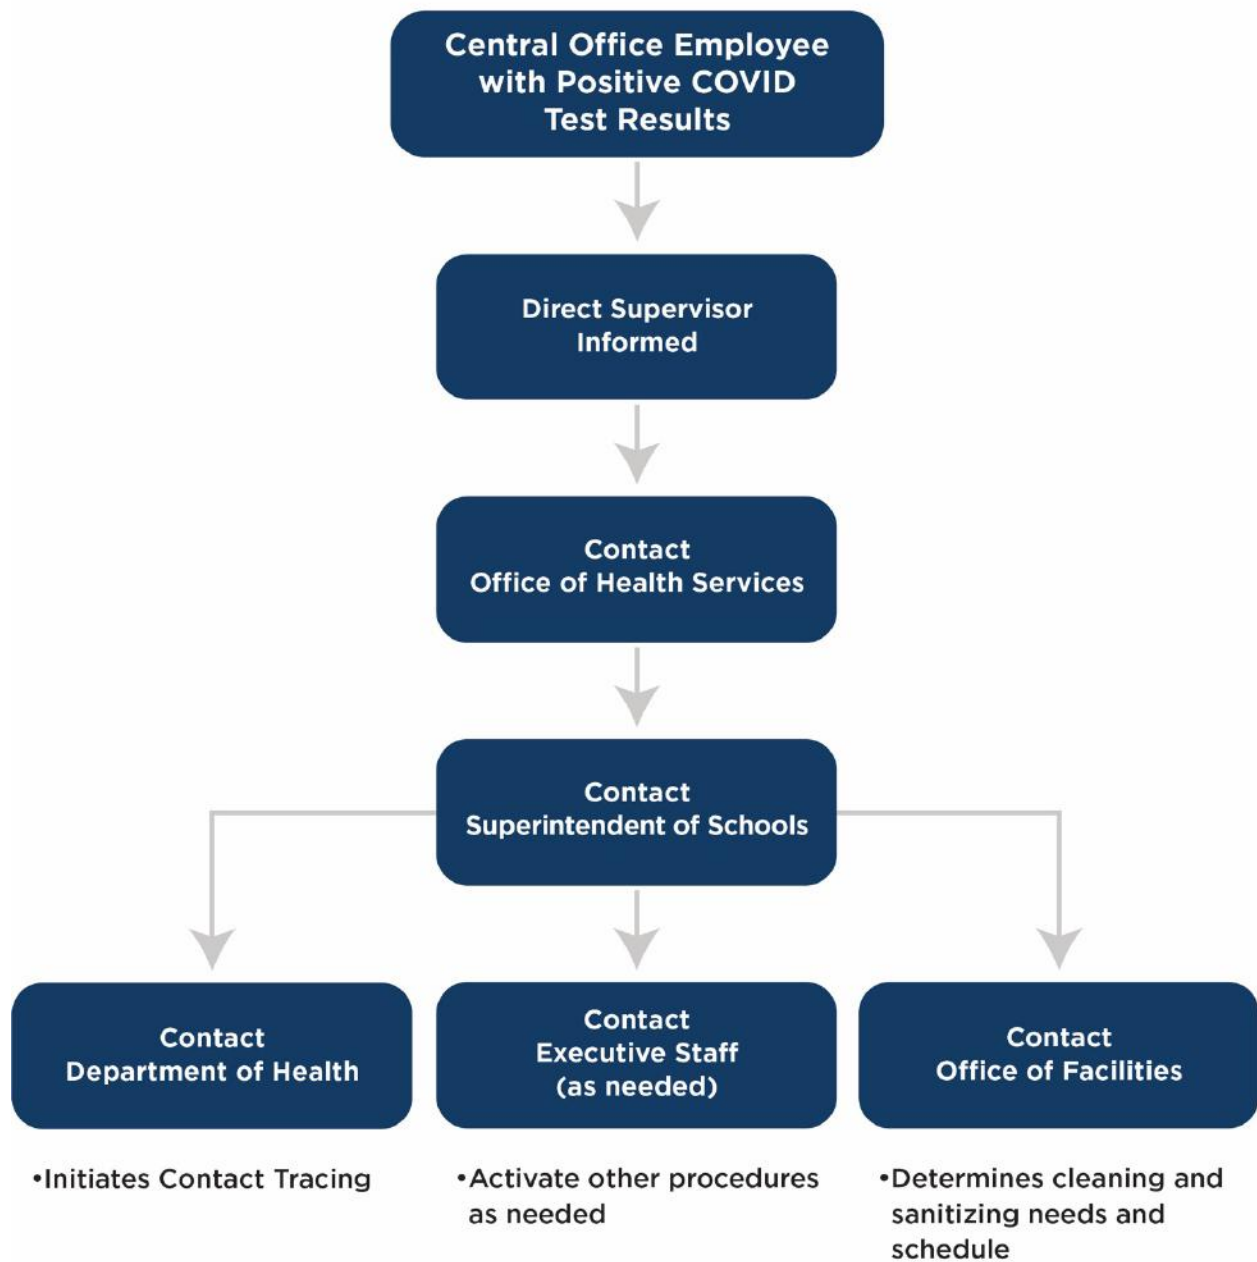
Central Office Employee with Positive COVID Test Results

Direct Supervisor Informed

Contact Office of Health Services

Contact Superintendent of Schools

Contact Department of Health

Contact Executive Staff (as needed)

Contact Office of Facilities

•Initiates Contact Tracing

•Activate other procedures as needed

•Determines cleaning and sanitizing needs and schedule